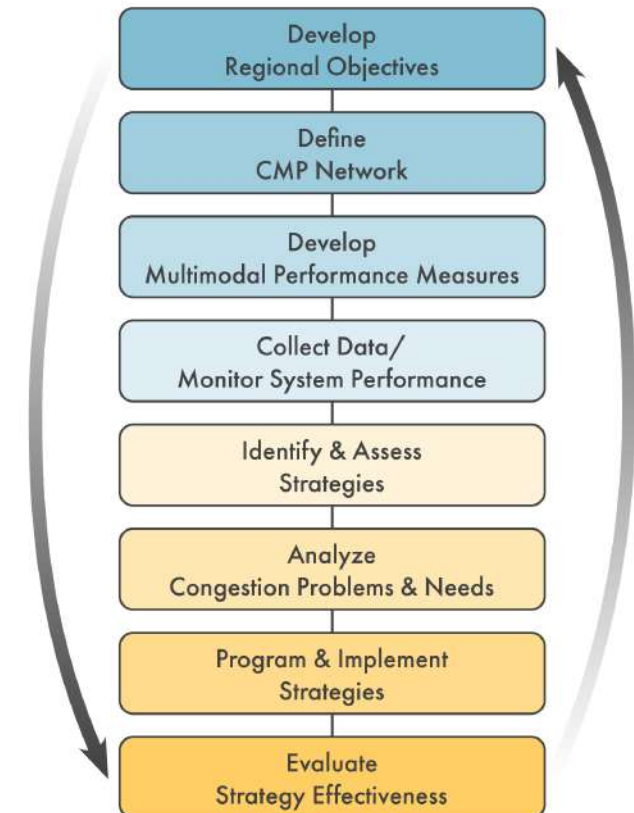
Develop
Regional Objectives

Define
CMP Network

Develop
Multimodal Performance Measures

Collect Data/
Monitor System Performance

Identify & Assess
Strategies

Analyze
Congestion Problems & Needs

Program & Implement
Strategies

Evaluate
Strategy Effectiveness